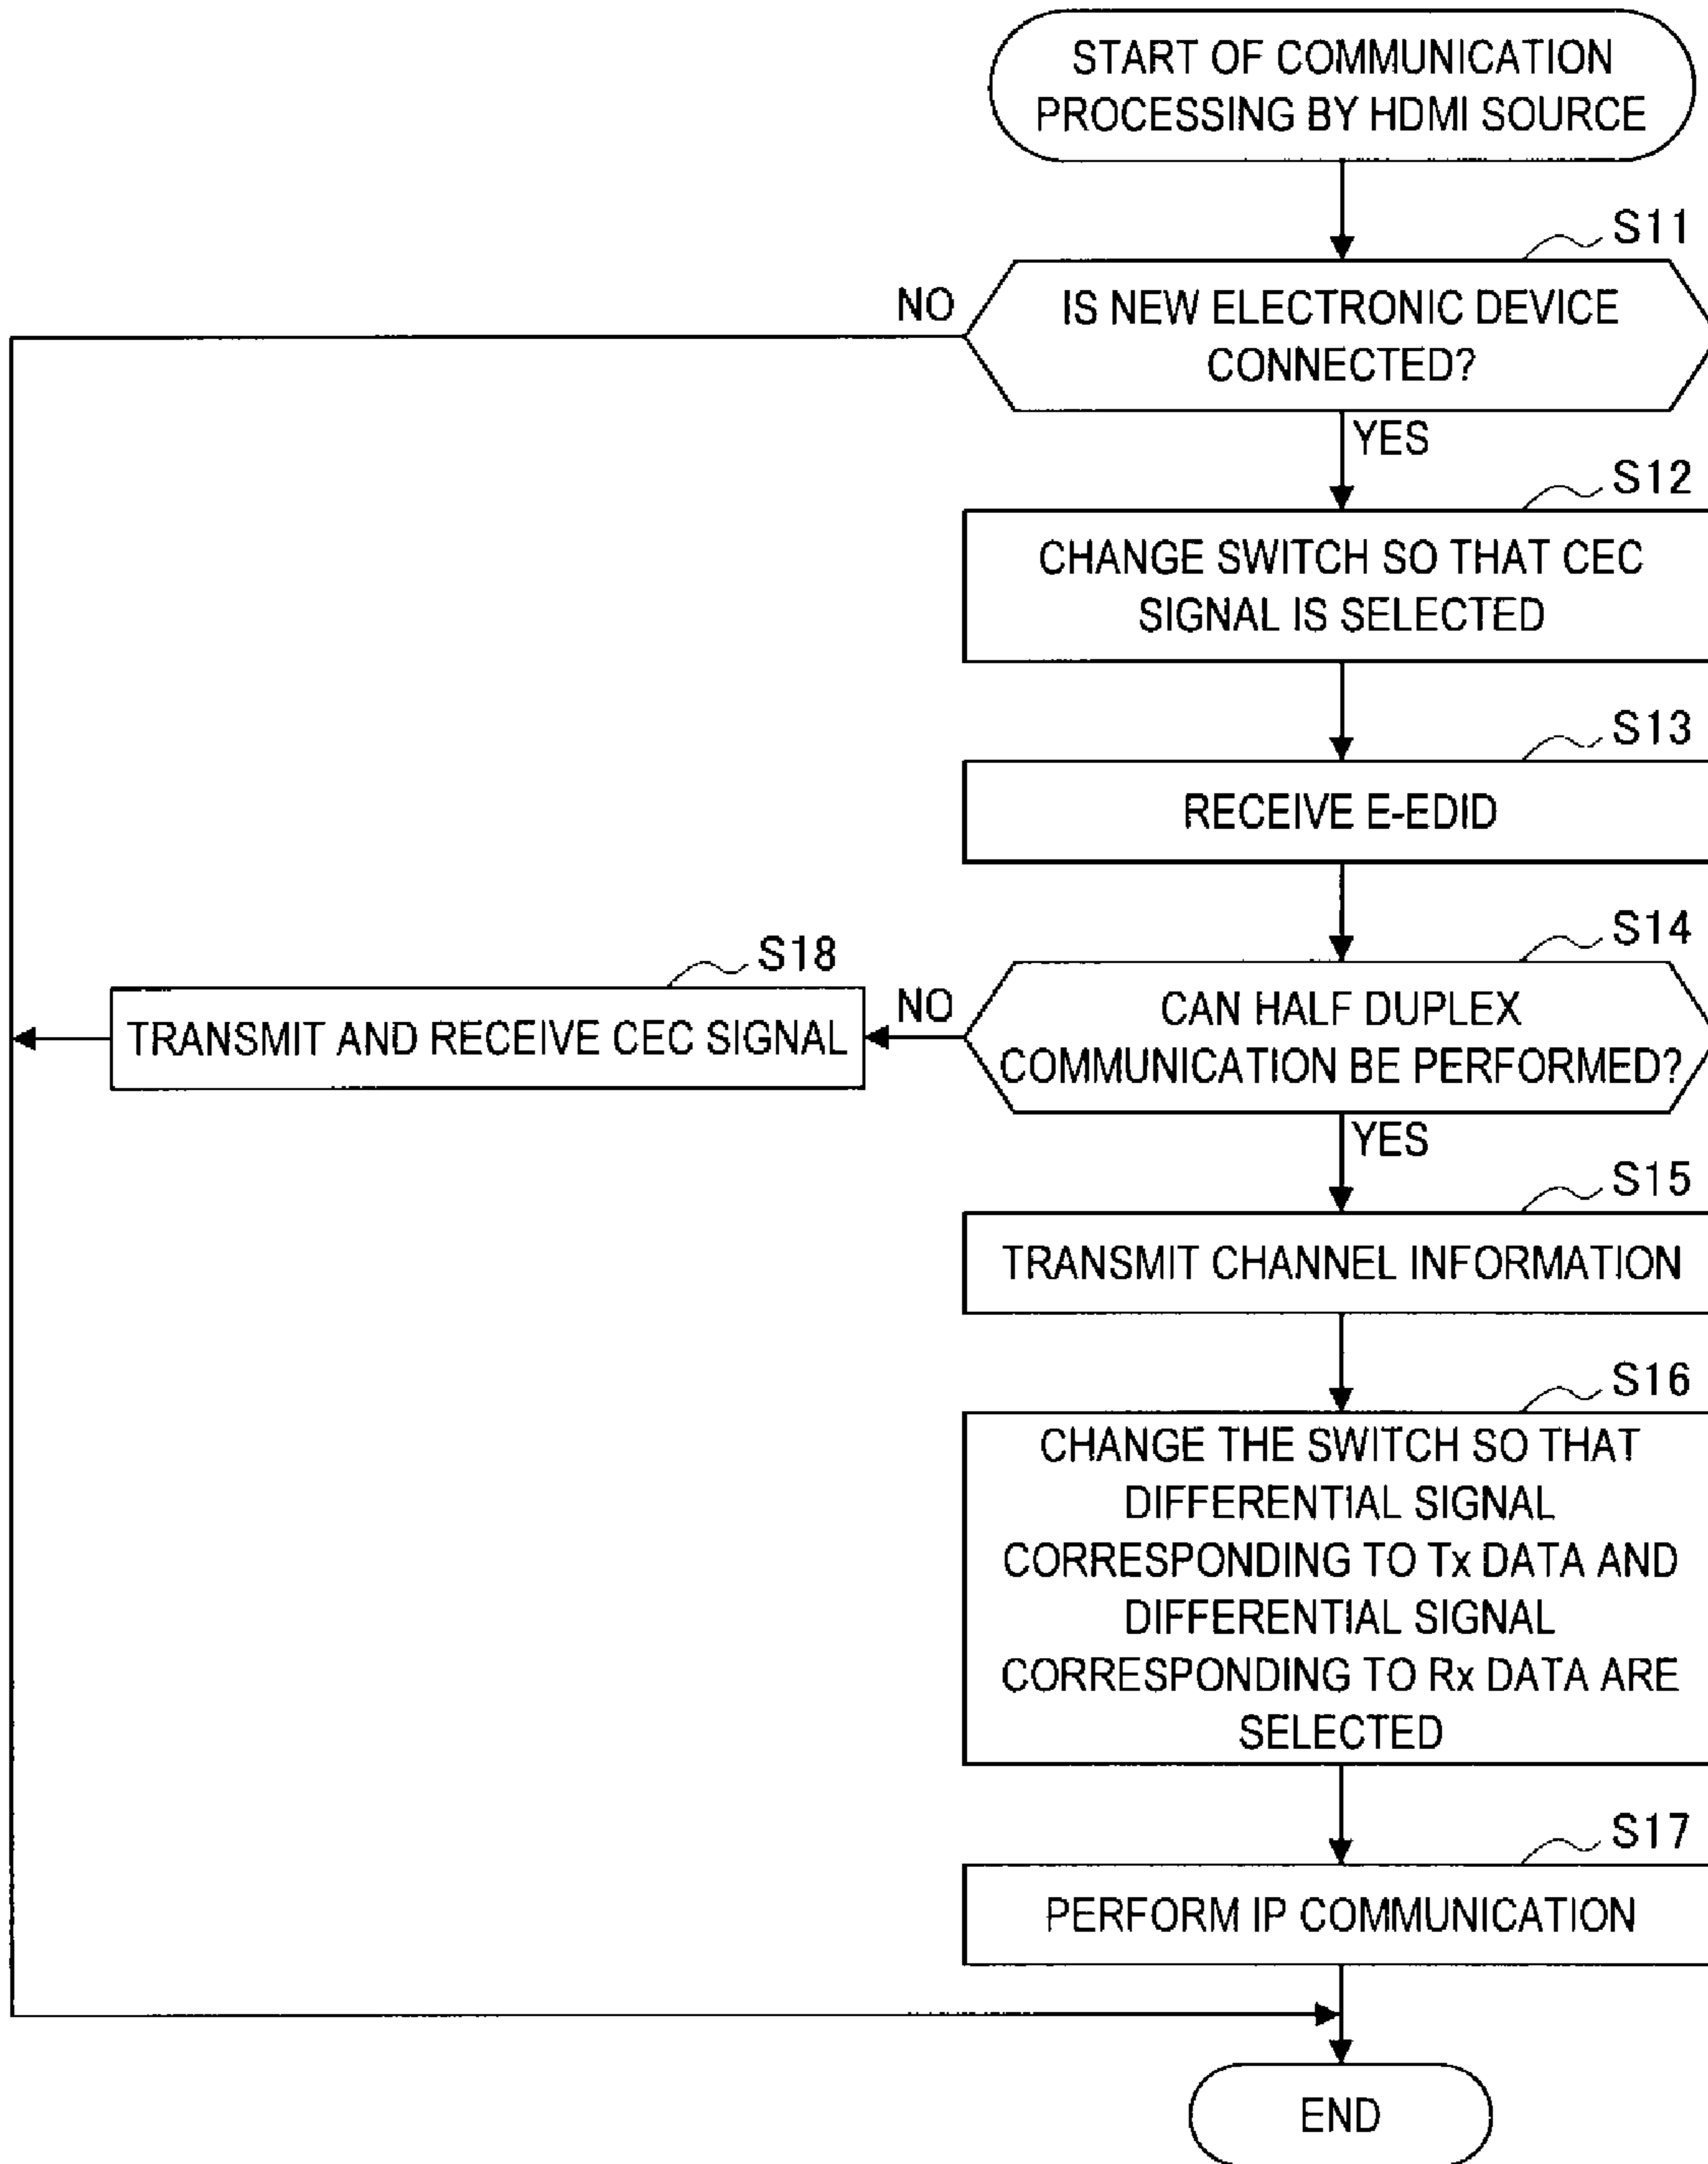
START OF COMMUNICATION PROCESSING BY HDMI SOURCE

S11

IS NEW ELECTRONIC DEVICE CONNECTED?

NO

YES

S12

CHANGE SWITCH SO THAT CEC SIGNAL IS SELECTED

S13

RECEIVE E-EDID

S14

CAN HALF DUPLEX COMMUNICATION BE PERFORMED?

NO

S18

TRANSMIT AND RECEIVE CEC SIGNAL

YES

S15

TRANSMIT CHANNEL INFORMATION

S16

CHANGE THE SWITCH SO THAT DIFFERENTIAL SIGNAL CORRESPONDING TO Tx DATA AND DIFFERENTIAL SIGNAL CORRESPONDING TO Rx DATA ARE SELECTED

S17

PERFORM IP COMMUNICATION

END